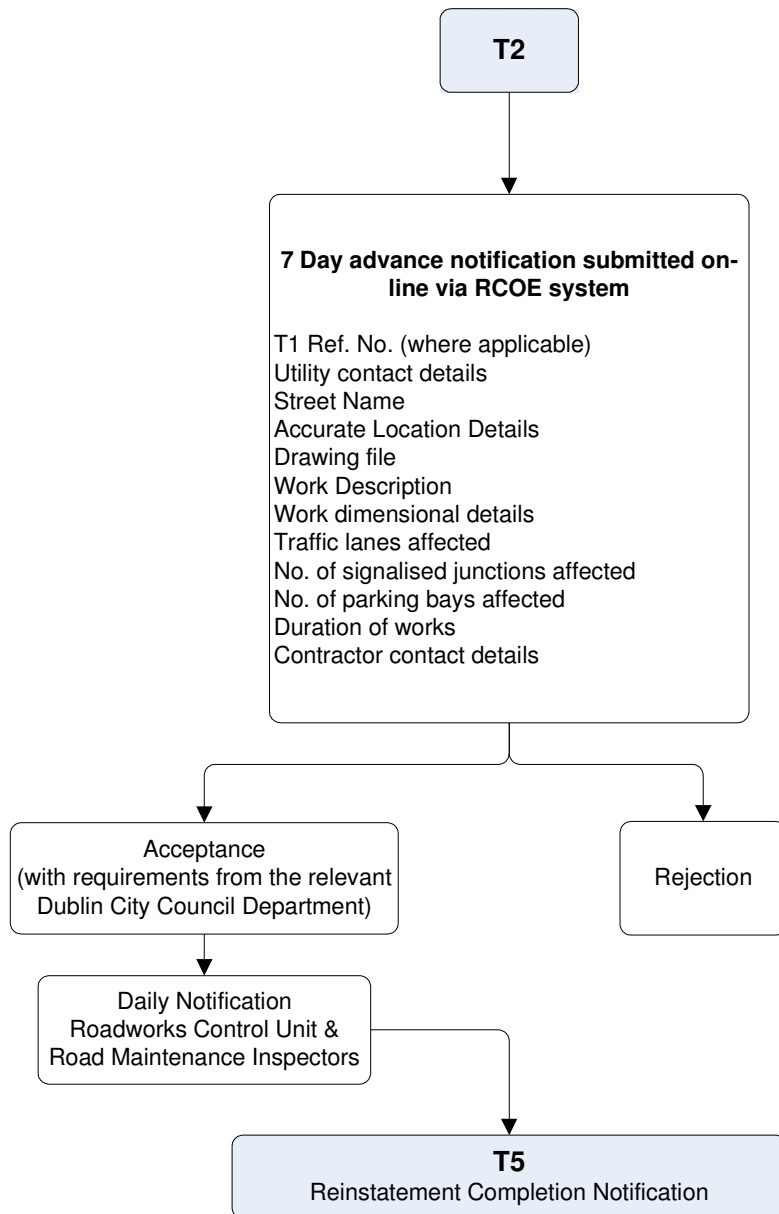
T2

7 Day advance notification submitted on-line via RCOE system

T1 Ref. No. (where applicable)
Utility contact details
Street Name
Accurate Location Details
Drawing file
Work Description
Work dimensional details
Traffic lanes affected
No. of signalised junctions affected
No. of parking bays affected
Duration of works
Contractor contact details

Acceptance
(with requirements from the relevant Dublin City Council Department)

Rejection

Daily Notification
Roadworks Control Unit & Road Maintenance Inspectors

T5
Reinstatement Completion Notification